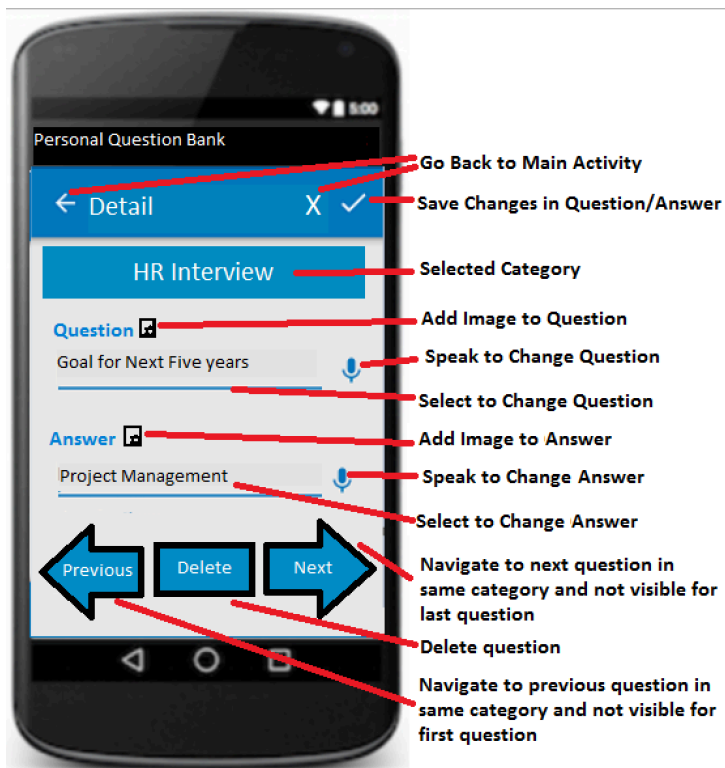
5:00

Personal Question Bank

← Detail X ✓

HR Interview

Question

Goal for Next Five years

Answer

Project Management

Previous

Delete

Next

Go Back to Main Activity

Save Changes in Question/Answer

Selected Category

Add Image to Question

Speak to Change Question

Select to Change Question

Add Image to Answer

Speak to Change Answer

Select to Change Answer

Navigate to next question in same category and not visible for last question

Delete question

Navigate to previous question in same category and not visible for first question